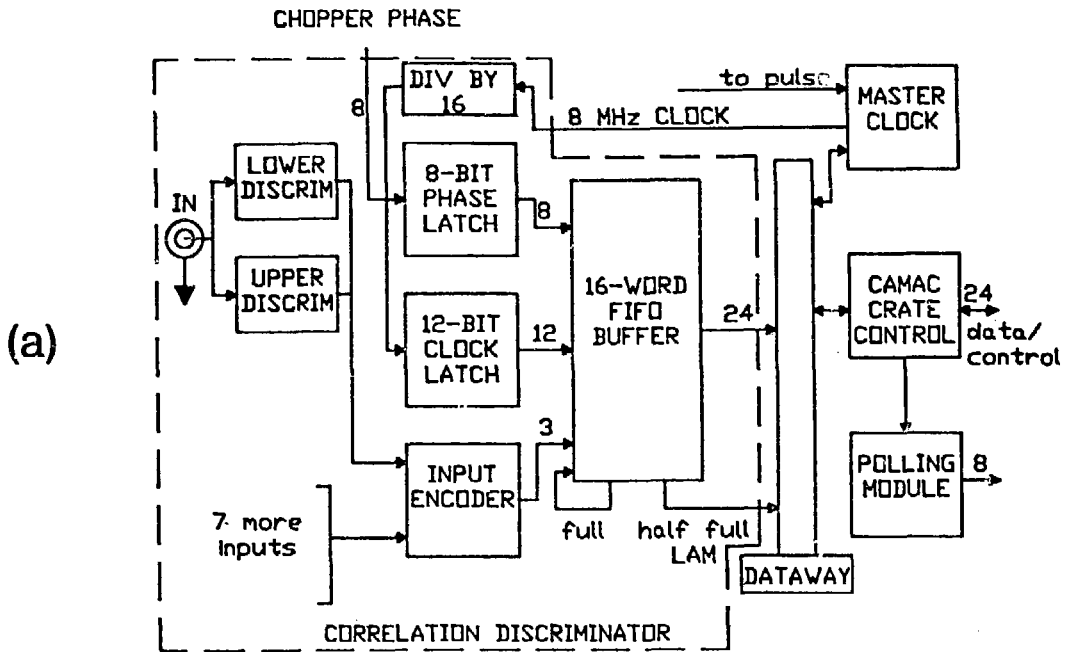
CHOPPER PHASE

(a)

8

DIV BY 16

to pulsc

MASTER CLOCK

8 MHz CLOCK

IN

LOWER DISCRIM

UPPER DISCRIM

8-BIT PHASE LATCH

8

12-BIT CLOCK LATCH

12

16-WORD FIFO BUFFER

24

CAMAC CRATE CONTROL

24

data/ control

3

INPUT ENCODER

POLLING MODULE

8

7 more inputs

full

half full LAM

DATAWAY

CORRELATION DISCRIMINATOR